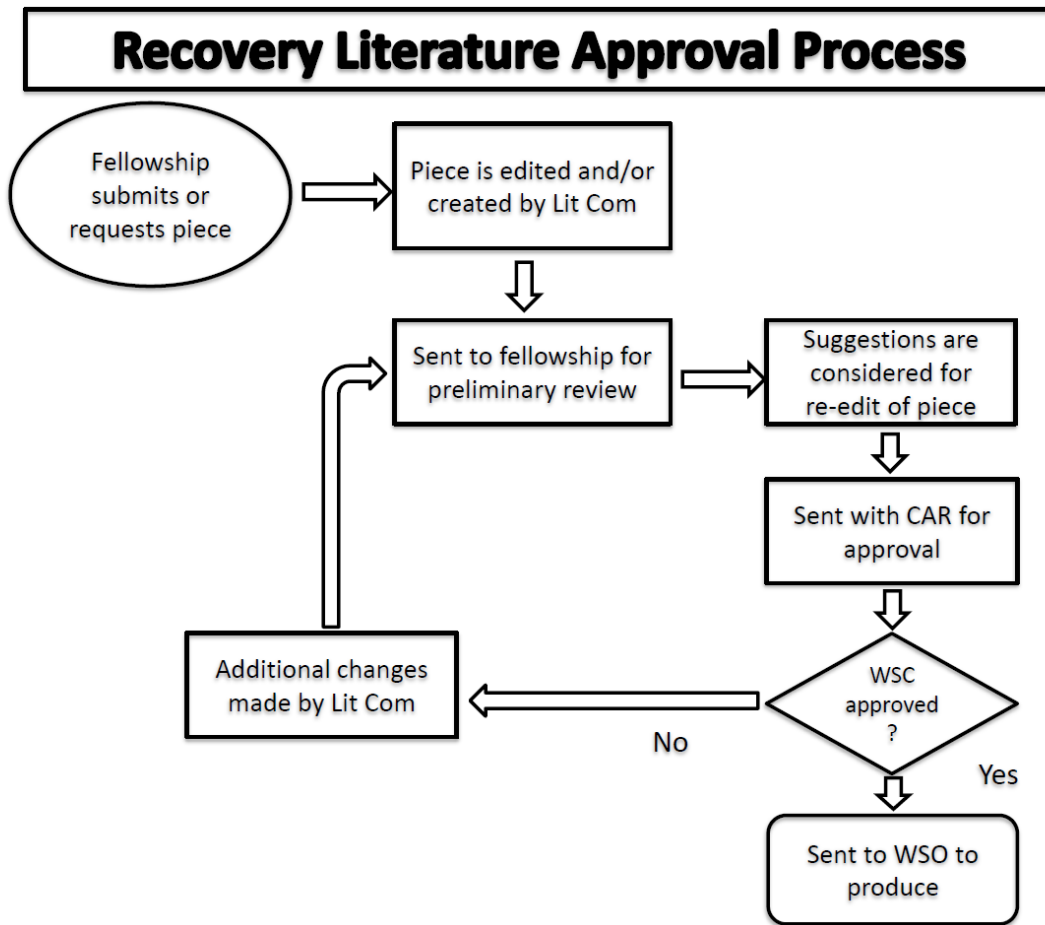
Recovery Literature Approval Process

Fellowship submits or requests piece

Piece is edited and/or created by Lit Com

Sent to fellowship for preliminary review

Suggestions are considered for re-edit of piece

Sent with CAR for approval

WSC approved ?

No

Additional changes made by Lit Com

Yes

Sent to WSO to produce